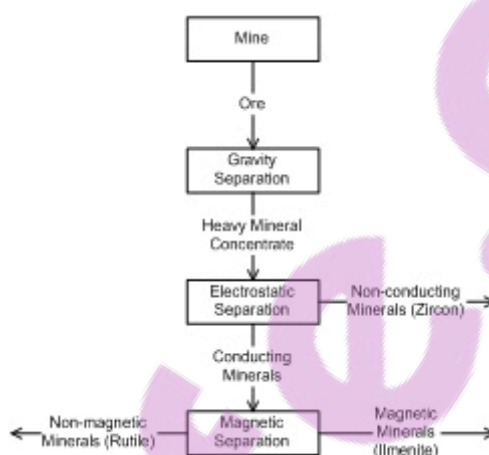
Mine

Ore

Gravity Separation

Heavy Mineral Concentrate

Electrostatic Separation

Non-conducting Minerals (Zircon)

Conducting Minerals

Non-magnetic Minerals (Rutile)

Magnetic Separation

Magnetic Minerals (Ilmenite)